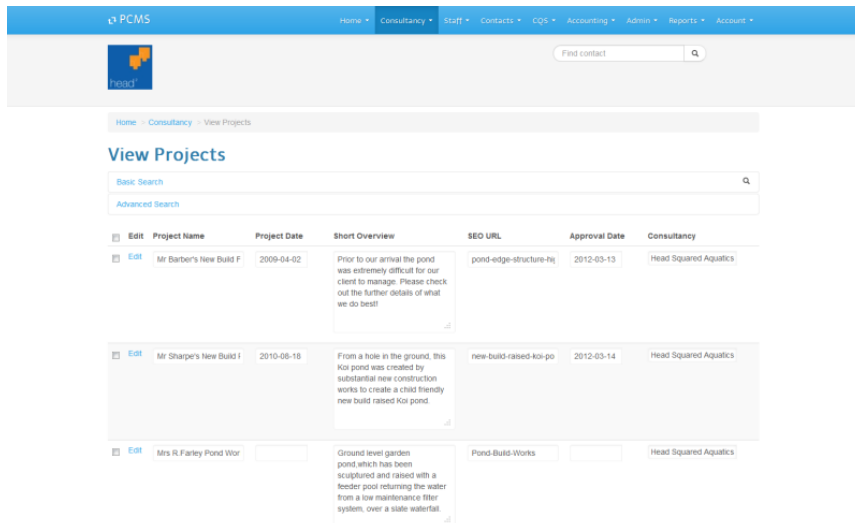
PCMS

Home ▾ Consultancy ▾ Staff ▾ Contacts ▾ CQS ▾ Accounting ▾ Admin ▾ Reports ▾ Account ▾

head²

Find contact

Home > Consultancy > View Projects

View Projects

Basic Search

Advanced Search

| | Edit | Project Name | Project Date | Short Overview | SEO URL | Approval Date | Consultancy |
|---|---|---|---|---|---|---|---|
| | Edit | Mr Barber's New Build F | 2009-04-02 | Prior to our arrival the pond was extremely difficult for our client to manage. Please check out the further details of what we do best! | pond-edge-structure-hi | 2012-03-13 | Head Squared Aquatics |
| | Edit | Mr Sharpe's New Build I | 2010-08-18 | From a hole in the ground, this Koi pond was created by substantial new construction works to create a child friendly new build raised Koi pond. | new-build-raised-koi-po | 2012-03-14 | Head Squared Aquatics |
| | Edit | Mrs R.Farley Pond Wor | | Ground level garden pond,which has been sculptured and raised with a feeder pool returning the water from a low maintenance filter system, over a slate waterfall. | Pond-Build-Works | | Head Squared Aquatics |